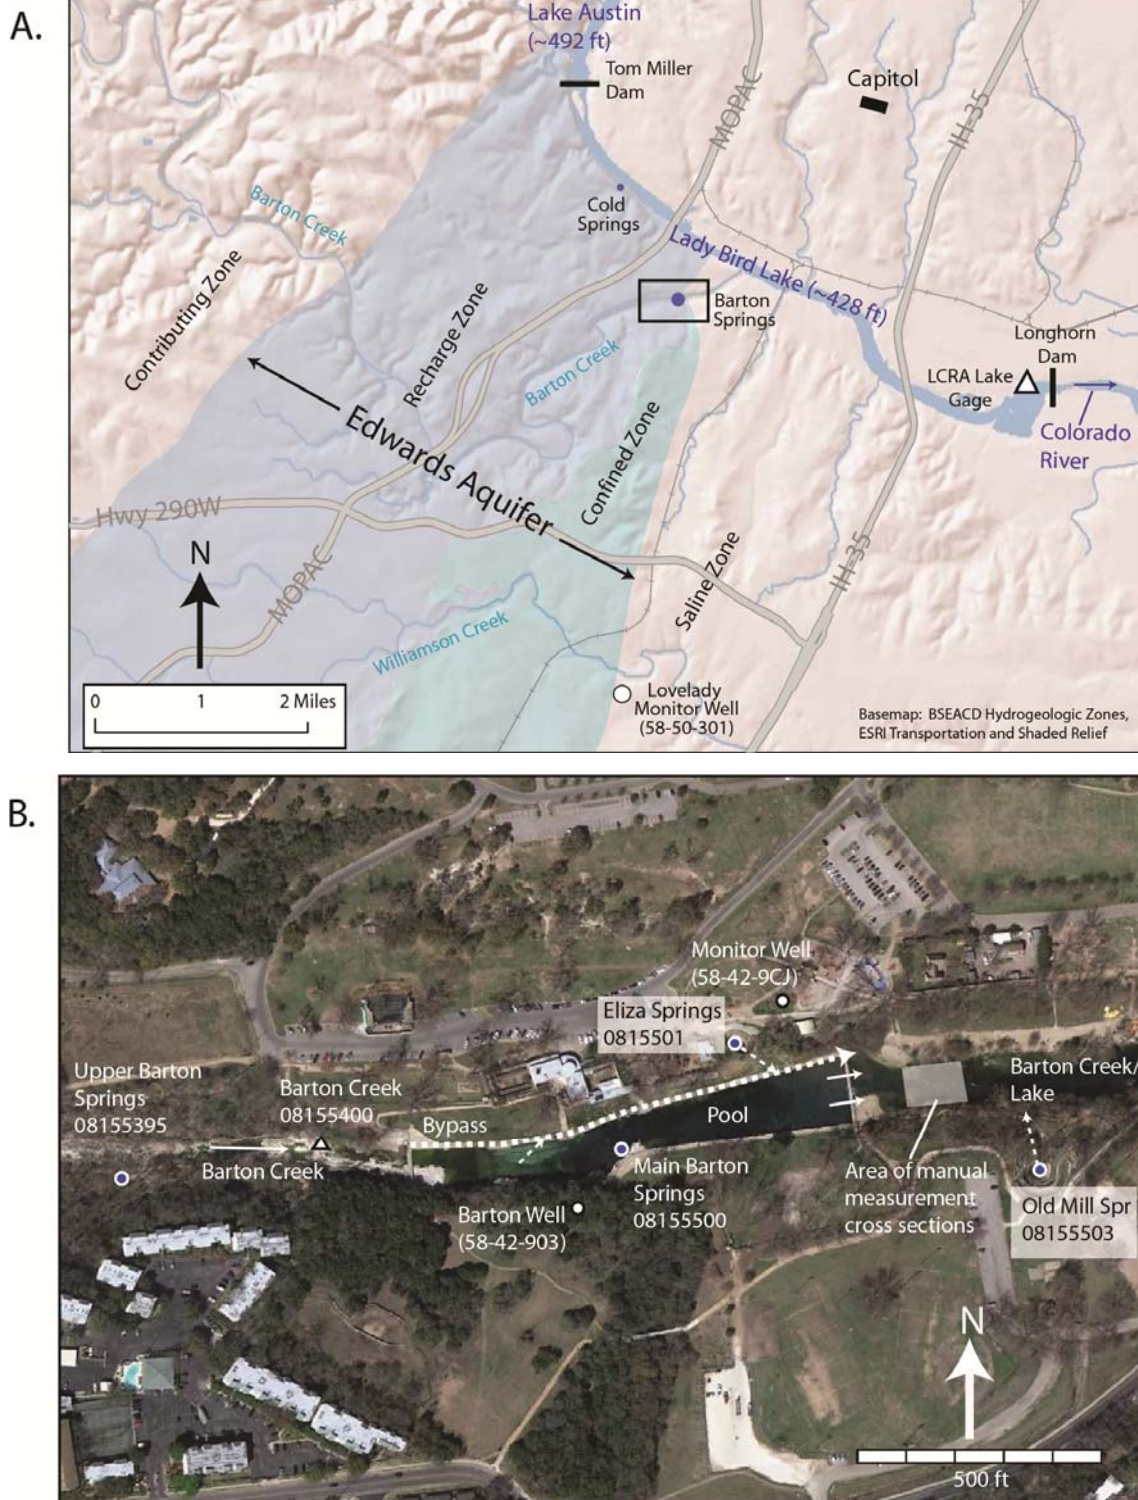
A.

Lake Austin (~492 ft)

Tom Miller Dam

Capitol

MOPAC

IH-35

Barton Creek

Cold Springs

Lady Bird Lake (~428 ft)

Contributing Zone

Recharge Zone

Barton Springs

Longhorn Dam

Barton Creek

LCRA Lake Gage

Colorado River

Edwards Aquifer

Confined Zone

Hwy 290W

N

MOPAC

IH-35

Saline Zone

Williamson Creek

0 1 2 Miles

Lovelady Monitor Well (58-50-301)

Basemap: BSEACD Hydrogeologic Zones, ESRI Transportation and Shaded Relief

B.

Monitor Well (58-42-9CJ)

Eliza Springs 0815501

Upper Barton Springs 08155395

Barton Creek 08155400

Bypass

Pool

Barton Creek/ Lake

Barton Creek

Main Barton Springs 08155500

Area of manual measurement cross sections

Barton Well (58-42-903)

Old Mill Spr 08155503

N

500 ft